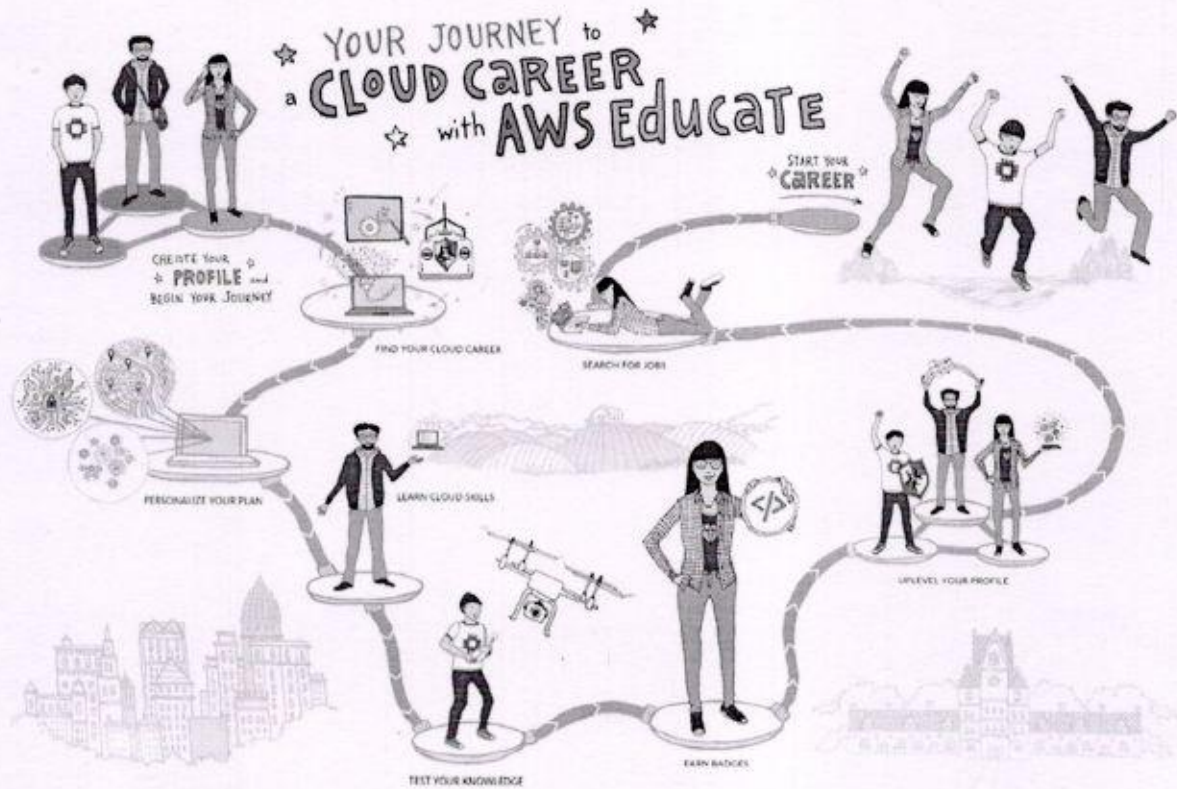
YOUR JOURNEY to a CLOUD CAREER with AWS Educate

START YOUR CAREER

CREATE YOUR PROFILE and BEGIN YOUR JOURNEY

FIND YOUR CLOUD CAREER

SEARCH FOR JOBS

PERSONALIZE YOUR PLAN

LEARN CLOUD SKILLS

UPLEVEL YOUR PROFILE

TEST YOUR KNOWLEDGE

EARN BADGES